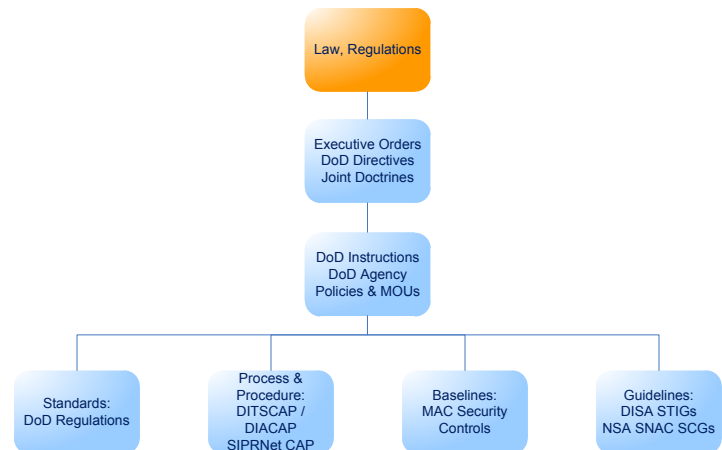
Law, Regulations

Executive Orders
DoD Directives
Joint Doctrines

DoD Instructions
DoD Agency
Policies & MOUs

Standards:
DoD Regulations

Process &
Procedure:
DITSCAP /
DIACAP
SIPRNet CAP

Baselines:
MAC Security
Controls

Guidelines:
DISA STIGs
NSA SNAC SCGs